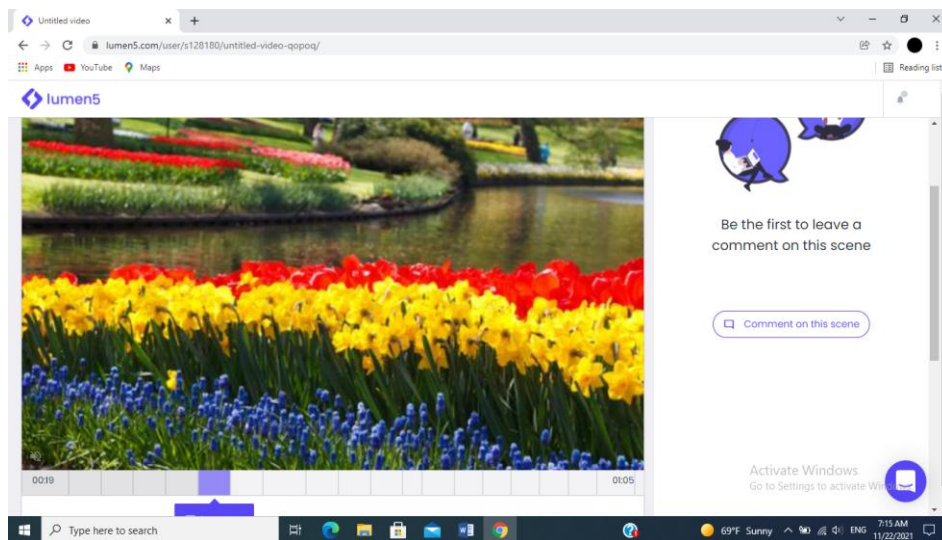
Untitled video ×

lumen5.com/user/s128180/untitled-video-qopoq/

Apps YouTube Maps

Reading list

lumen5

Be the first to leave a comment on this scene

Comment on this scene

00:19

01:05

Activate Windows
Go to Settings to activate Wi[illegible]

Type here to search

69°F Sunny ENG 7:15 AM 11/22/2021